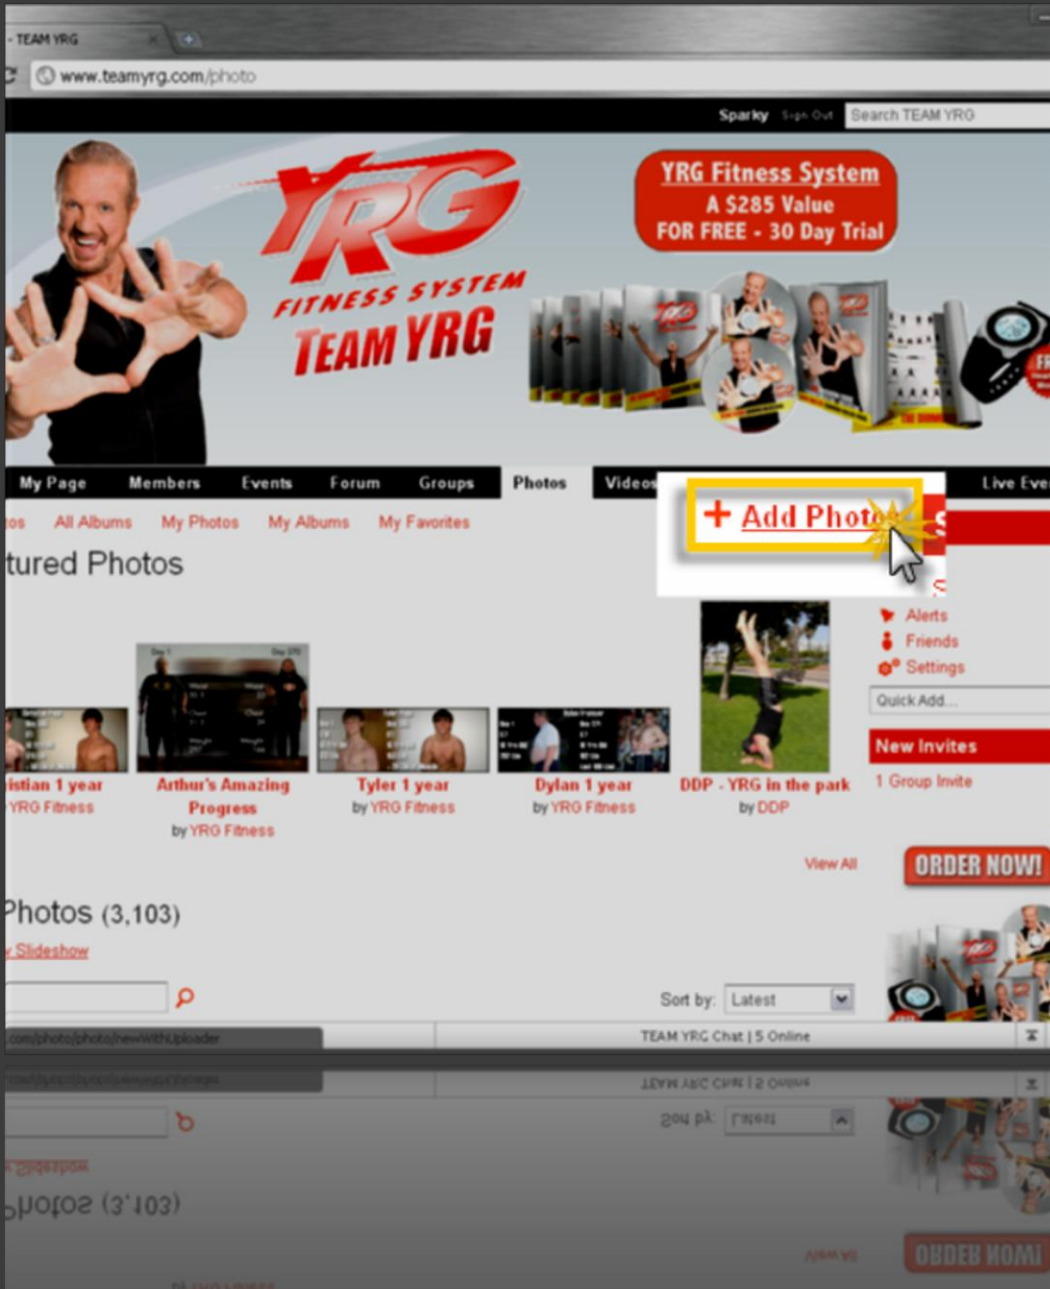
- TEAM YRG

www.teamyrg.com/photo

Sparky Sign Out Search TEAM YRG

YRG FITNESS SYSTEM TEAM YRG

YRG Fitness System
A $285 Value
FOR FREE - 30 Day Trial

My Page Members Events Forum Groups Photos Videos Live Eve

+ Add Photo

tos All Albums My Photos My Albums My Favorites

tured Photos

Alerts
Friends
Settings
Quick Add...

New Invites
1 Group Invite

istian 1 year
YRG Fitness

Arthur's Amazing Progress
by YRG Fitness

Tyler 1 year
by YRG Fitness

Dylan 1 year
by YRG Fitness

DDP - YRG in the park
by DDP

View All

ORDER NOW!

Photos (3,103)

Slideshow

Sort by: Latest

.com/photo/photo/newWithUploader

TEAM YRG Chat | 5 Online